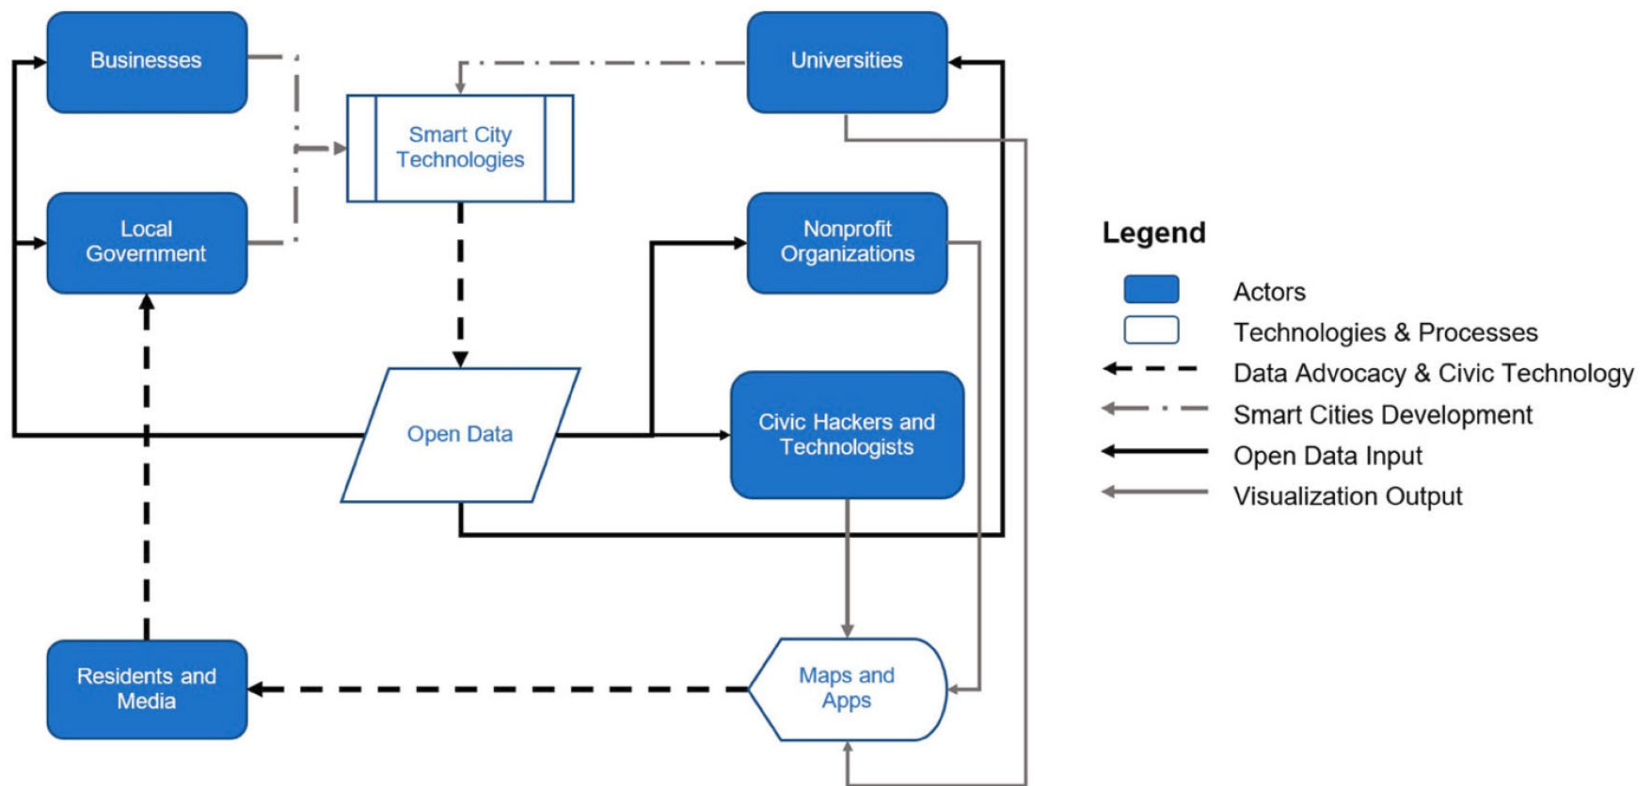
Businesses

Universities

Smart City Technologies

Local Government

Nonprofit Organizations

Open Data

Civic Hackers and Technologists

Residents and Media

Maps and Apps

Legend

Actors

Technologies & Processes

Data Advocacy & Civic Technology

Smart Cities Development

Open Data Input

Visualization Output